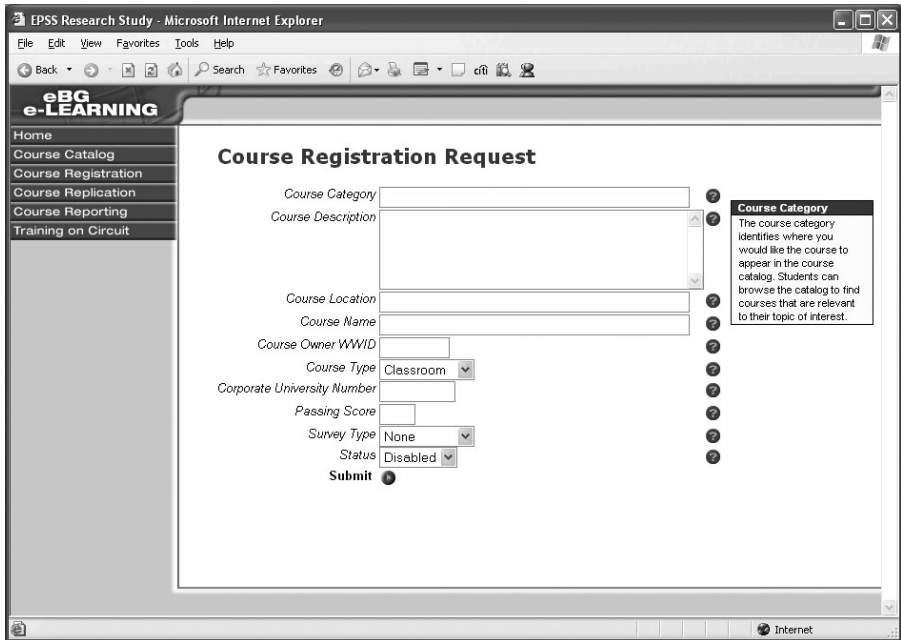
EPSS Research Study - Microsoft Internet Explorer

File Edit View Favorites Tools Help

Back Search Favorites

eBG
e-LEARNING

Home
Course Catalog
Course Registration
Course Replication
Course Reporting
Training on Circuit

Course Registration Request

Course Category
Course Description
Course Location
Course Name
Course Owner WWID
Course Type Classroom
Corporate University Number
Passing Score
Survey Type None
Status Disabled
Submit

Course Category
The course category identifies where you would like the course to appear in the course catalog. Students can browse the catalog to find courses that are relevant to their topic of interest.

Internet